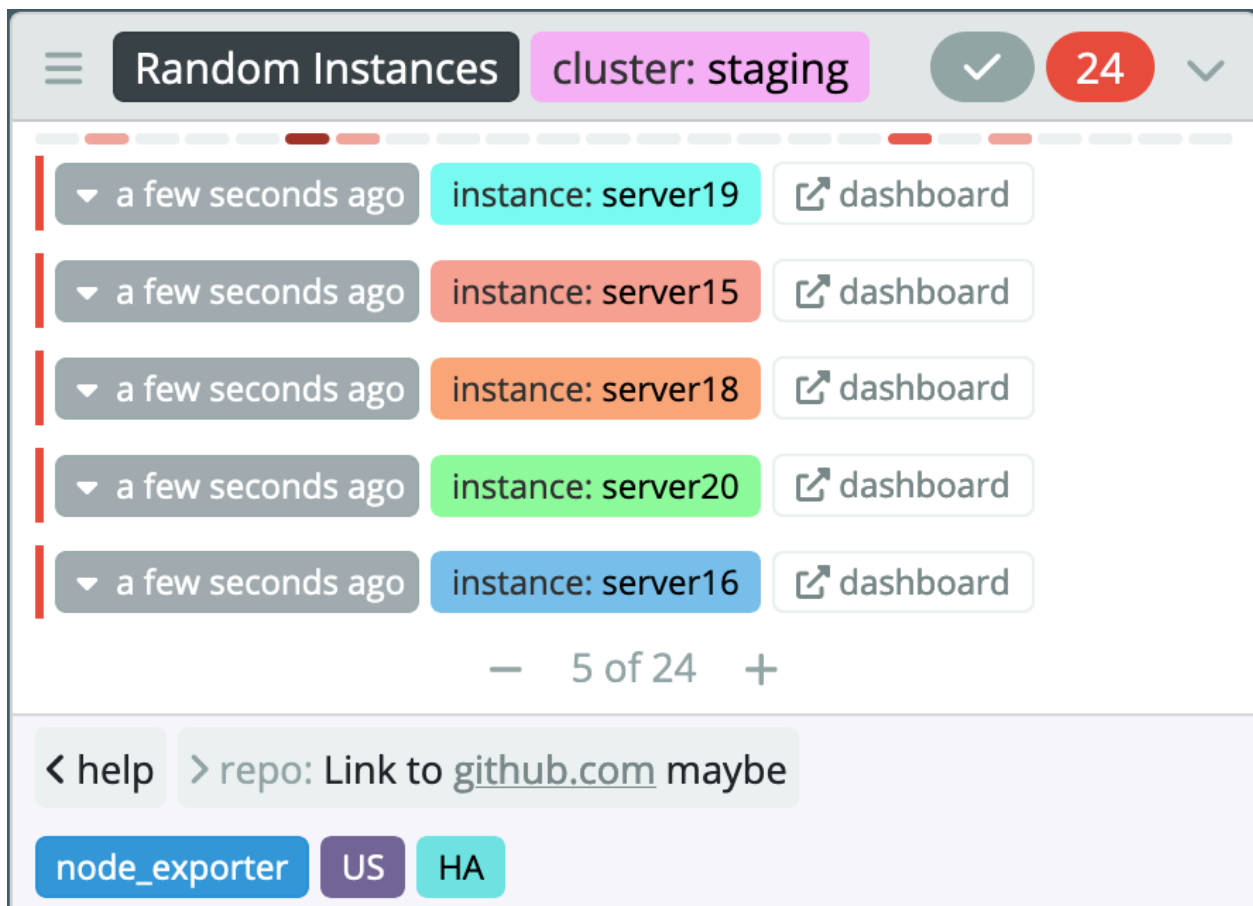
Random Instances cluster: staging 24

a few seconds ago instance: server19 dashboard

a few seconds ago instance: server15 dashboard

a few seconds ago instance: server18 dashboard

a few seconds ago instance: server20 dashboard

a few seconds ago instance: server16 dashboard

− 5 of 24 +

< help > repo: Link to github.com maybe

node_exporter US HA